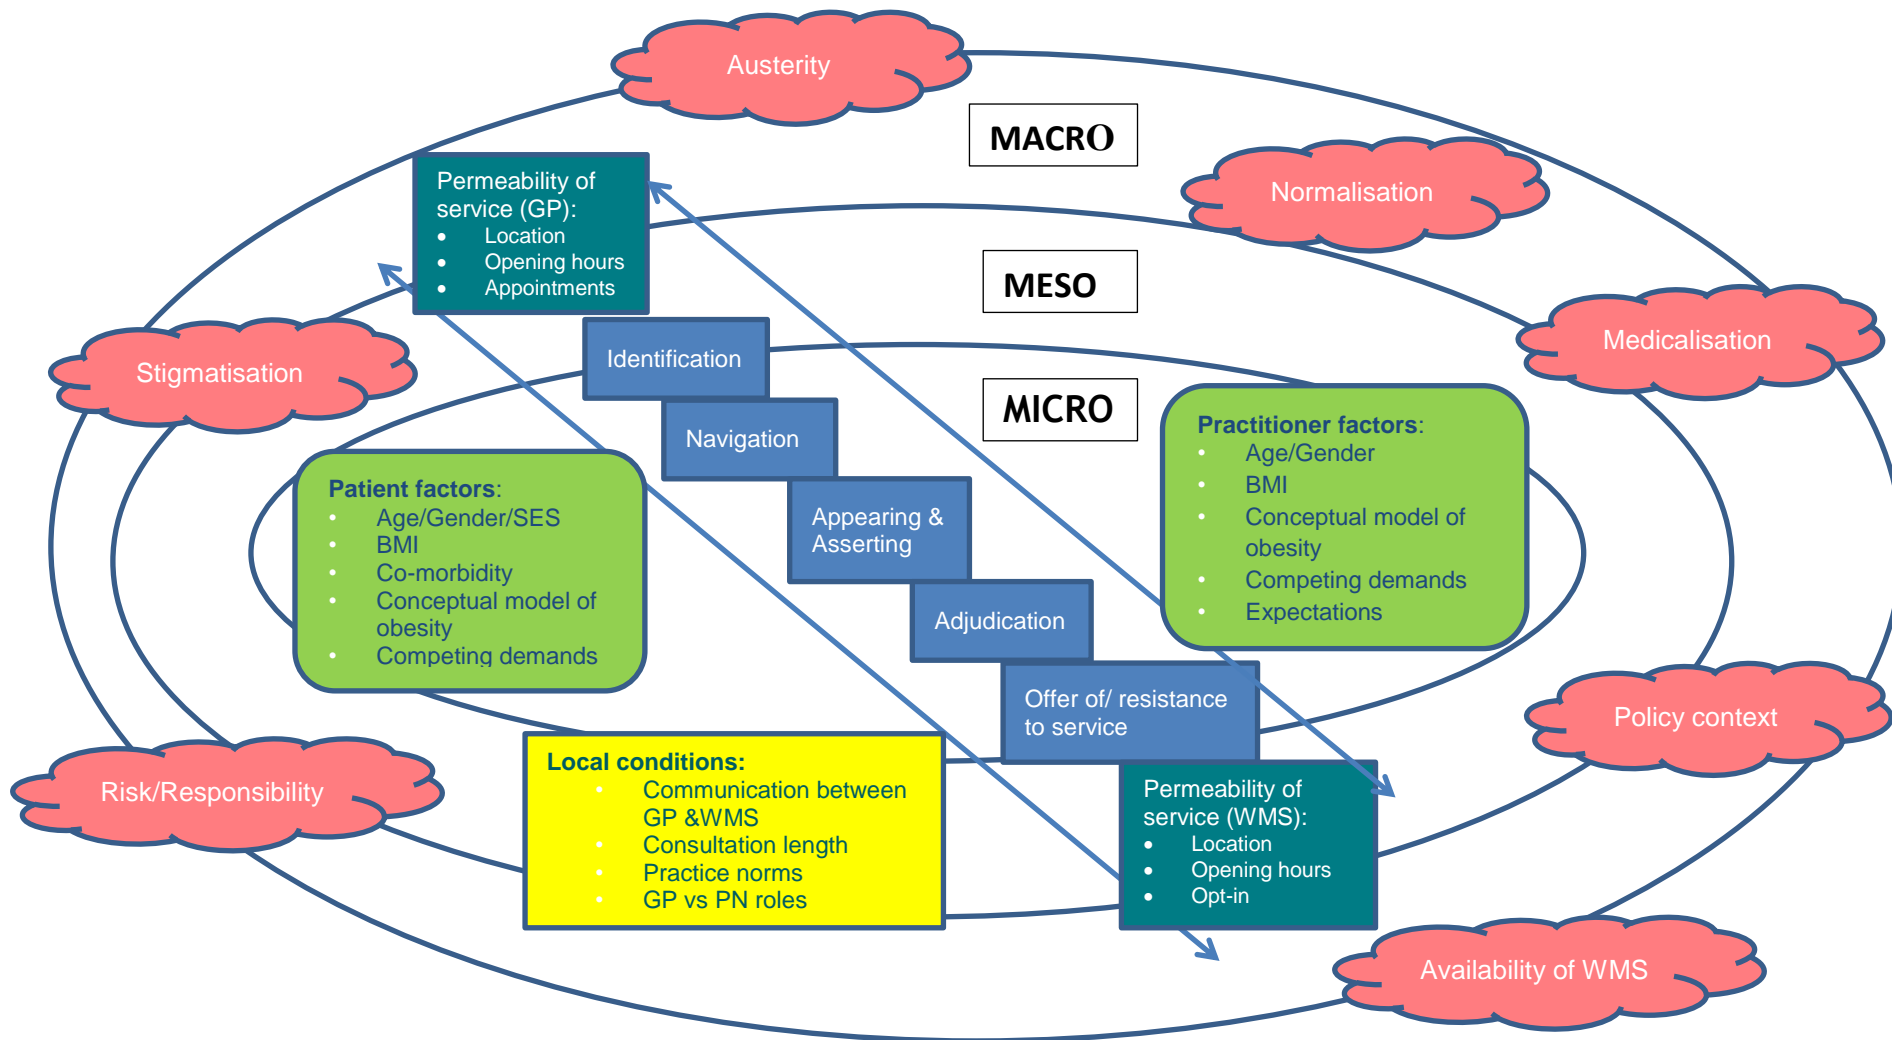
Austerity

MACRO

Normalisation

Permeability of service (GP):
- Location
- Opening hours
- Appointments

MESO

Medicalisation

Stigmatisation

Identification

MICRO

Navigation

Practitioner factors:
- Age/Gender
- BMI
- Conceptual model of obesity
- Competing demands
- Expectations

Patient factors:
- Age/Gender/SES
- BMI
- Co-morbidity
- Conceptual model of obesity
- Competing demands

Appearing & Asserting

Adjudication

Offer of/ resistance to service

Policy context

Risk/Responsibility

Local conditions:
- Communication between GP &WMS
- Consultation length
- Practice norms
- GP vs PN roles

Permeability of service (WMS):
- Location
- Opening hours
- Opt-in

Availability of WMS